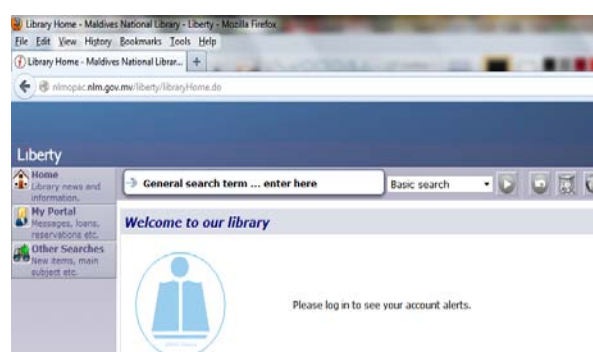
Library Home - Maldives National Library - Liberty - Mozilla Firefox

File Edit View History Bookmarks Tools Help

Library Home - Maldives National Librar... +

nlmopac.nlm.gov.mv/liberty/libraryHome.do

Liberty

Home
Library news and information.

My Portal
Messages, loans, reservations etc.

Other Searches
New items, main subject etc.

General search term ... enter here

Basic search

Welcome to our library

Please log in to see your account alerts.